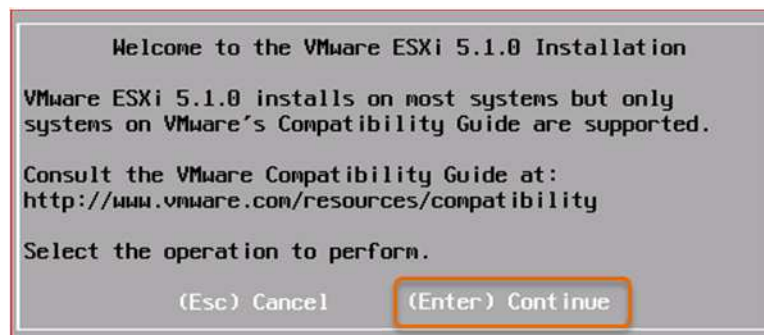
Welcome to the VMware ESXi 5.1.0 Installation

VMware ESXi 5.1.0 installs on most systems but only systems on VMware's Compatibility Guide are supported.

Consult the VMware Compatibility Guide at:
http://www.vmware.com/resources/compatibility

Select the operation to perform.

(Esc) Cancel (Enter) Continue